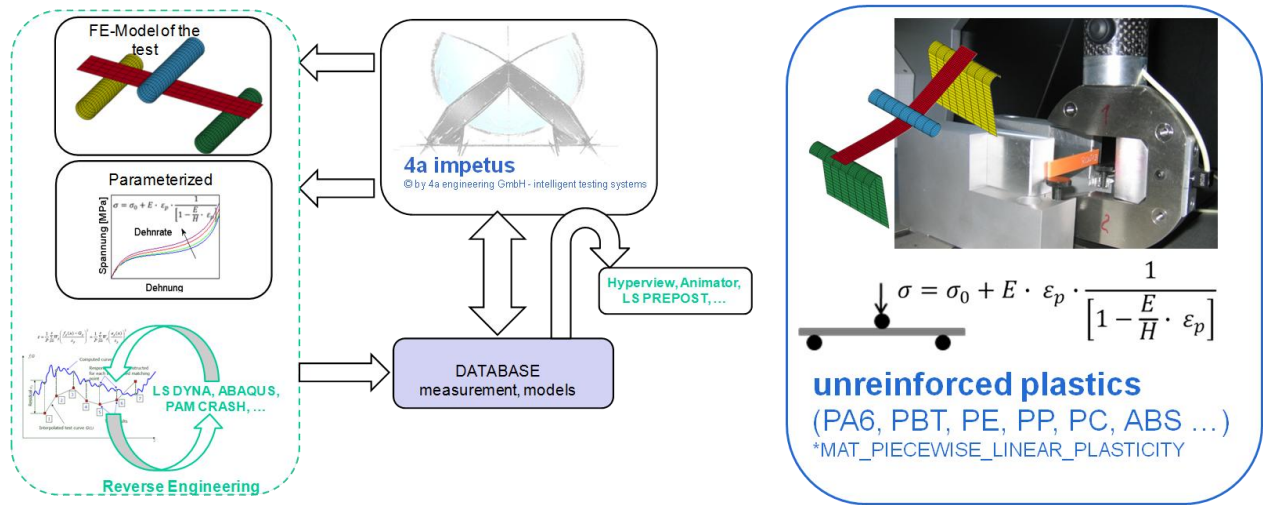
FE-Model of the test

Parameterized

$\sigma = \sigma_0 + E \cdot \varepsilon_p \cdot \frac{1}{\left[1 - \frac{E}{H} \cdot \varepsilon_p\right]}$

Dehnrate

Spannung [MPa]

Dehnung

Computed curve

Interpolated test curve

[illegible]

LS DYNA, ABAQUS, PAM CRASH, ...

Reverse Engineering

4a impetus
© by 4a engineering GmbH - intelligent testing systems

Hyperview, Animator, LS PREPOST, ...

DATABASE
measurement, models

1

2

$\sigma = \sigma_0 + E \cdot \varepsilon_p \cdot \frac{1}{\left[1 - \frac{E}{H} \cdot \varepsilon_p\right]}$

unreinforced plastics
(PA6, PBT, PE, PP, PC, ABS …)
*MAT_PIECEWISE_LINEAR_PLASTICITY